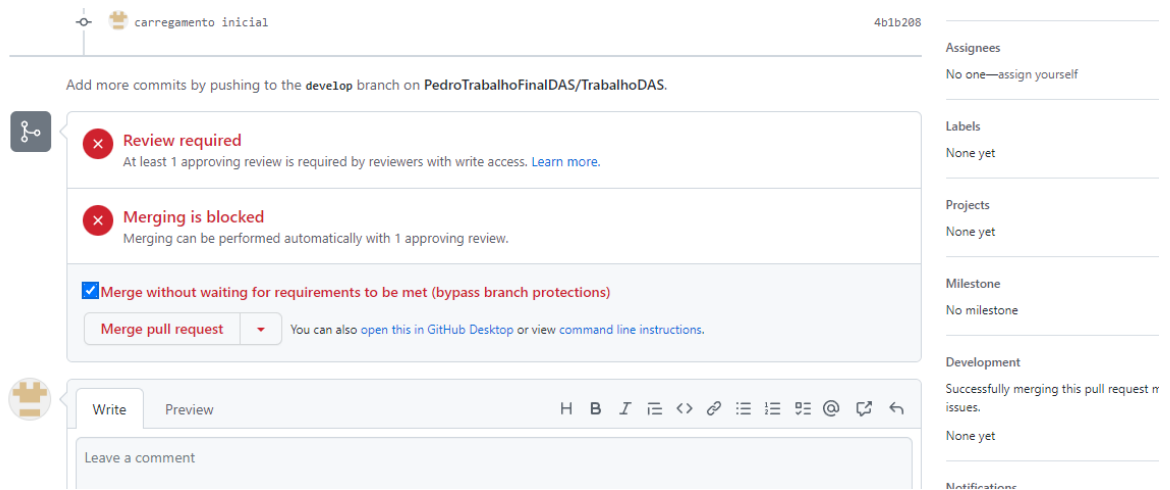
carregamento inicial 4b1b208

Add more commits by pushing to the develop branch on PedroTrabalhoFinalDAS/TrabalhoDAS.

Review required
At least 1 approving review is required by reviewers with write access. Learn more.

Merging is blocked
Merging can be performed automatically with 1 approving review.

Merge without waiting for requirements to be met (bypass branch protections)

Merge pull request

You can also open this in GitHub Desktop or view command line instructions.

Write
Preview

H B I

Leave a comment

Assignees
No one—assign yourself

Labels
None yet

Projects
None yet

Milestone
No milestone

Development
Successfully merging this pull request m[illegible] issues.

None yet

Notifications